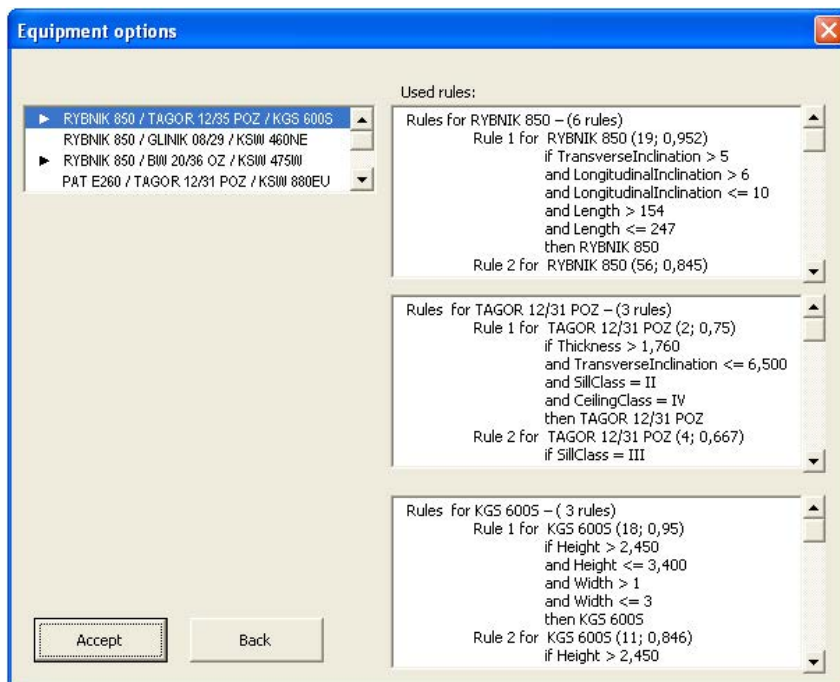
Equipment options

► RYBNIK 850 / TAGOR 12/35 POZ / KGS 600S
RYBNIK 850 / GLINIK 08/29 / KSW 460NE
► RYBNIK 850 / BW 20/36 OZ / KSW 475W
PAT E260 / TAGOR 12/31 POZ / KSW 880EU

Used rules:

Rules for RYBNIK 850 – (6 rules)
Rule 1 for RYBNIK 850 (19; 0,952)
if TransverseInclination > 5
and LongitudinalInclination > 6
and LongitudinalInclination <= 10
and Length > 154
and Length <= 247
then RYBNIK 850
Rule 2 for RYBNIK 850 (56; 0,845)

Rules for TAGOR 12/31 POZ – (3 rules)
Rule 1 for TAGOR 12/31 POZ (2; 0,75)
if Thickness > 1,760
and TransverseInclination <= 6,500
and SillClass = II
and CeilingClass = IV
then TAGOR 12/31 POZ
Rule 2 for TAGOR 12/31 POZ (4; 0,667)
if SillClass = III

Rules for KGS 600S – ( 3 rules)
Rule 1 for KGS 600S (18; 0,95)
if Height > 2,450
and Height <= 3,400
and Width > 1
and Width <= 3
then KGS 600S
Rule 2 for KGS 600S (11; 0,846)
if Height > 2,450

Accept
Back